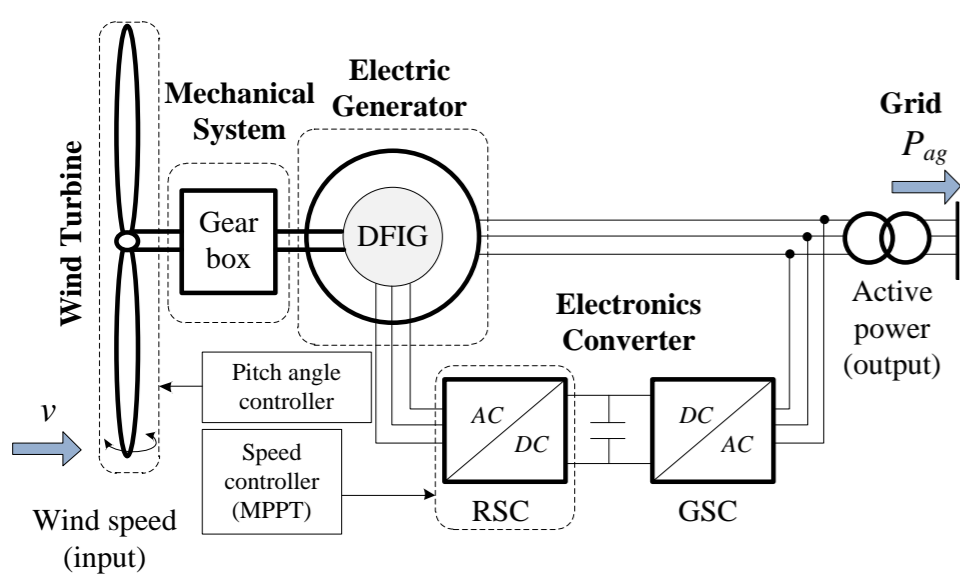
Wind Turbine

Mechanical System

Electric Generator

Grid

$P_{ag}$

Gear box

DFIG

Active power (output)

Electronics Converter

Pitch angle controller

$v$

Speed controller (MPPT)

AC

DC

DC

AC

Wind speed (input)

RSC

GSC